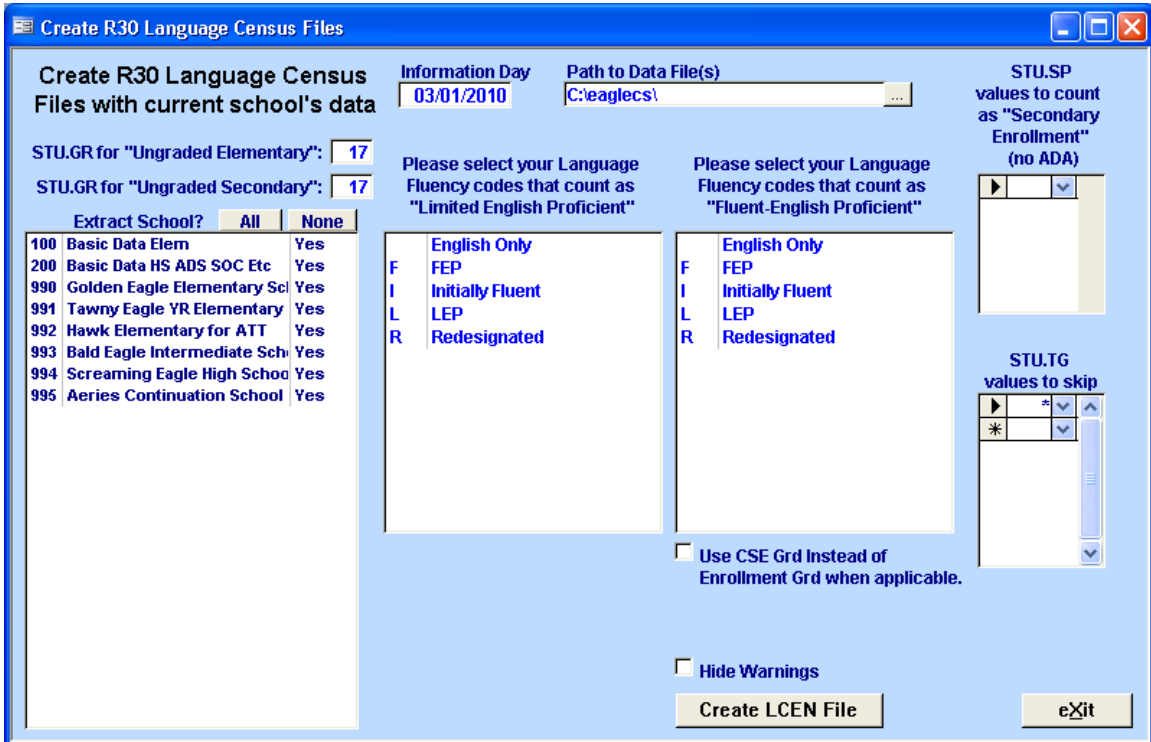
Create R30 Language Census Files

Create R30 Language Census Files with current school's data

Information Day
03/01/2010

Path to Data File(s)
C:\eaglecs\
...

STU.SP values to count as "Secondary Enrollment" (no ADA)

STU.GR for "Ungraded Elementary": 17

STU.GR for "Ungraded Secondary": 17

Extract School? All None

| | | |
|---|---|---|
| 100 | Basic Data Elem | Yes |
| 200 | Basic Data HS ADS SOC Etc | Yes |
| 990 | Golden Eagle Elementary Scl | Yes |
| 991 | Tawny Eagle YR Elementary | Yes |
| 992 | Hawk Elementary for ATT | Yes |
| 993 | Bald Eagle Intermediate Sch | Yes |
| 994 | Screaming Eagle High Schoo | Yes |
| 995 | Aeries Continuation School | Yes |

Please select your Language Fluency codes that count as "Limited English Proficient"

| | |
|---|---|
| | English Only |
| F | FEP |
| I | Initially Fluent |
| L | LEP |
| R | Redesignated |

Please select your Language Fluency codes that count as "Fluent-English Proficient"

| | |
|---|---|
| | English Only |
| F | FEP |
| I | Initially Fluent |
| L | LEP |
| R | Redesignated |

Use CSE Grd Instead of Enrollment Grd when applicable.

STU.TG values to skip
*

Hide Warnings

Create LCEN File

eXit